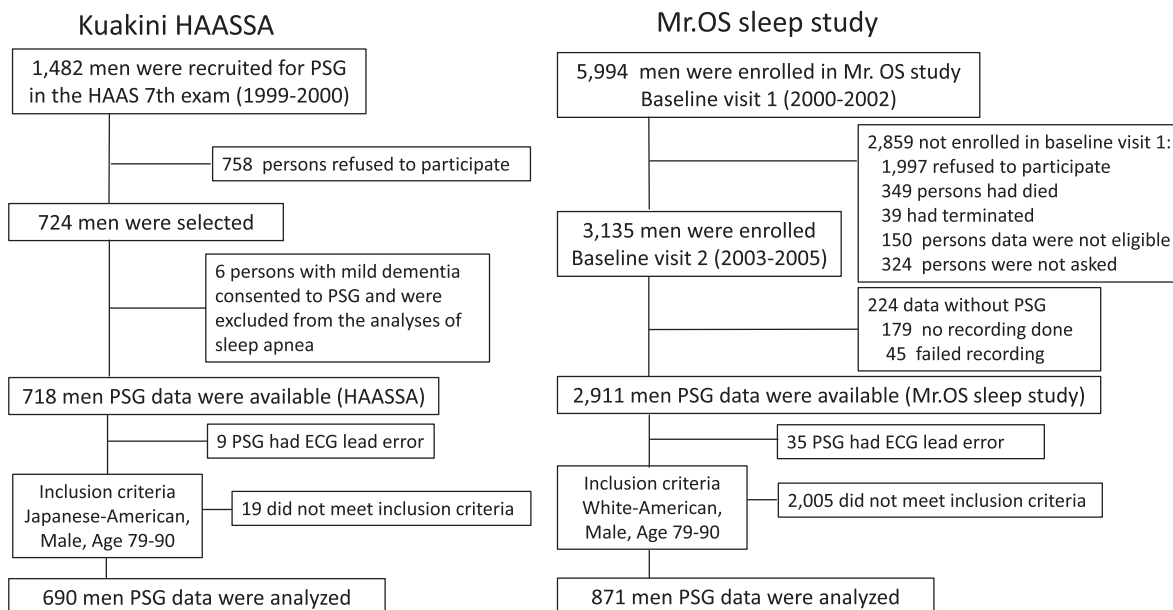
Kuakini HAASSA

1,482 men were recruited for PSG in the HAAS 7th exam (1999-2000)

758 persons refused to participate

724 men were selected

6 persons with mild dementia consented to PSG and were excluded from the analyses of sleep apnea

718 men PSG data were available (HAASSA)

9 PSG had ECG lead error

Inclusion criteria Japanese-American, Male, Age 79-90

19 did not meet inclusion criteria

690 men PSG data were analyzed

Mr.OS sleep study

5,994 men were enrolled in Mr. OS study Baseline visit 1 (2000-2002)

2,859 not enrolled in baseline visit 1:
1,997 refused to participate
349 persons had died
39 had terminated
150 persons data were not eligible
324 persons were not asked

3,135 men were enrolled Baseline visit 2 (2003-2005)

224 data without PSG
179 no recording done
45 failed recording

2,911 men PSG data were available (Mr.OS sleep study)

35 PSG had ECG lead error

Inclusion criteria White-American, Male, Age 79-90

2,005 did not meet inclusion criteria

871 men PSG data were analyzed